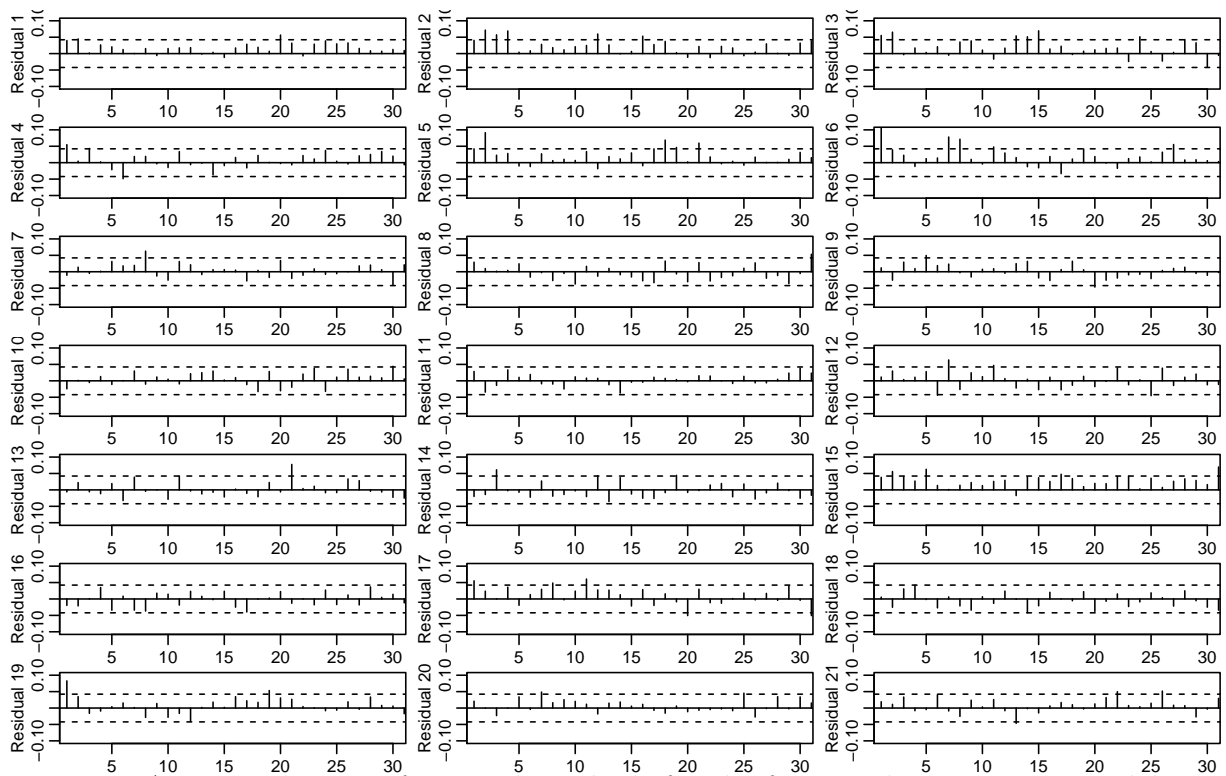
Residual 1
0.10
0.0
−0.10
5 10 15 20 25 30

Residual 2
0.10
0.0
−0.10
5 10 15 20 25 30

Residual 3
0.10
0.0
−0.10
5 10 15 20 25 30

Residual 4
0.10
0.0
−0.10
5 10 15 20 25 30

Residual 5
0.10
0.0
−0.10
5 10 15 20 25 30

Residual 6
0.10
0.0
−0.10
5 10 15 20 25 30

Residual 7
0.10
0.0
−0.10
5 10 15 20 25 30

Residual 8
0.10
0.0
−0.10
5 10 15 20 25 30

Residual 9
0.10
0.0
−0.10
5 10 15 20 25 30

Residual 10
0.10
0.0
−0.10
5 10 15 20 25 30

Residual 11
0.10
0.0
−0.10
5 10 15 20 25 30

Residual 12
0.10
0.0
−0.10
5 10 15 20 25 30

Residual 13
0.10
0.0
−0.10
5 10 15 20 25 30

Residual 14
0.10
0.0
−0.10
5 10 15 20 25 30

Residual 15
0.10
0.0
−0.10
5 10 15 20 25 30

Residual 16
0.10
0.0
−0.10
5 10 15 20 25 30

Residual 17
0.10
0.0
−0.10
5 10 15 20 25 30

Residual 18
0.10
0.0
−0.10
5 10 15 20 25 30

Residual 19
0.10
0.0
−0.10
5 10 15 20 25 30

Residual 20
0.10
0.0
−0.10
5 10 15 20 25 30

Residual 21
0.10
0.0
−0.10
5 10 15 20 25 30